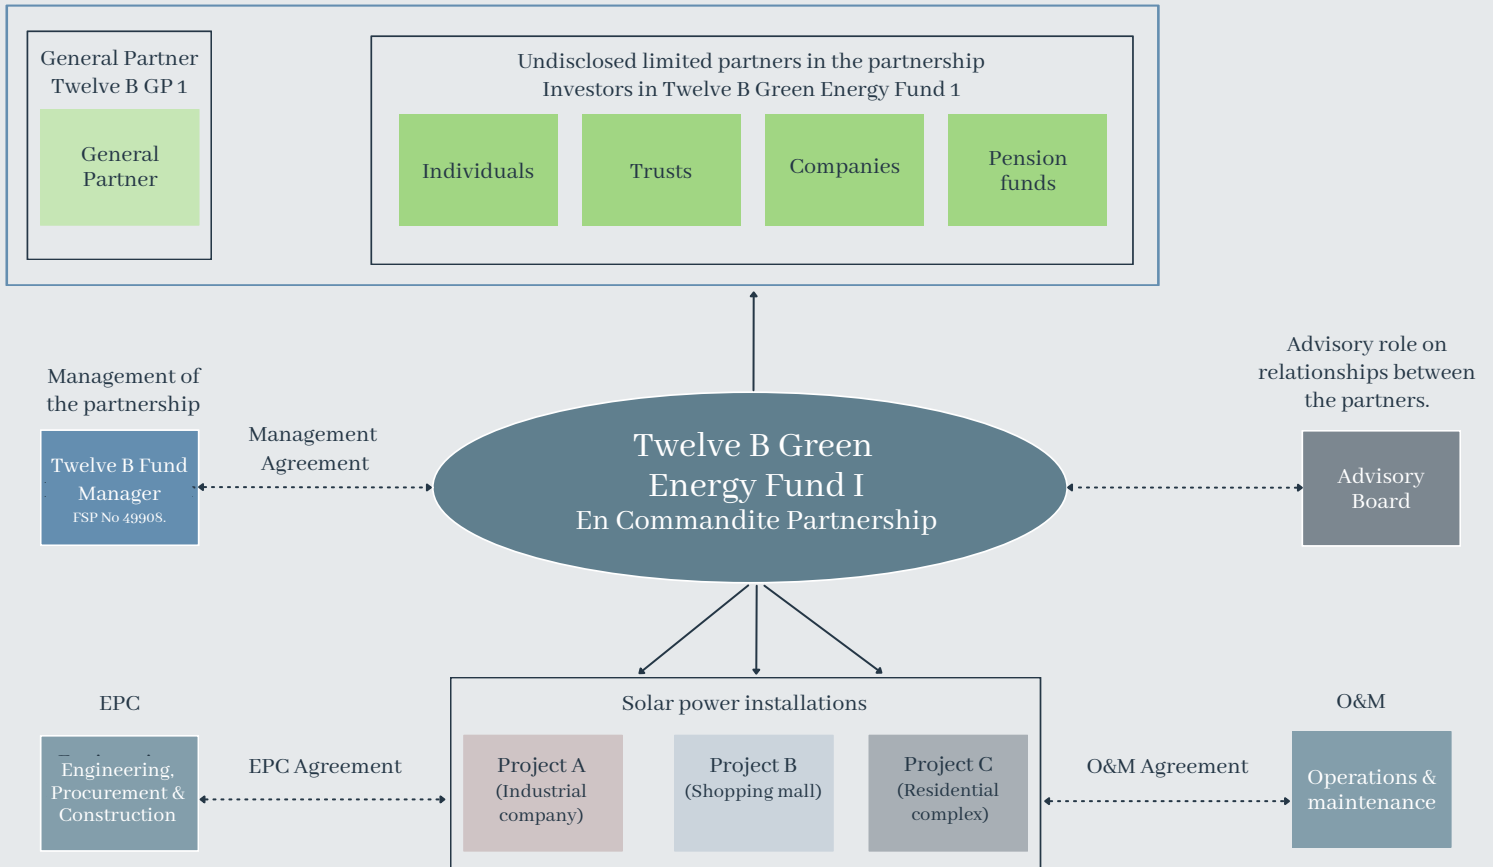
General Partner
Twelve B GP 1

General Partner

Undisclosed limited partners in the partnership
Investors in Twelve B Green Energy Fund 1

Individuals

Trusts

Companies

Pension funds

Management of the partnership

Twelve B Fund Manager
FSP No 49908.

Management Agreement

Twelve B Green Energy Fund I
En Commandite Partnership

Advisory role on relationships between the partners.

Advisory Board

EPC

Engineering, Procurement & Construction

EPC Agreement

Solar power installations

Project A
(Industrial company)

Project B
(Shopping mall)

Project C
(Residential complex)

O&M Agreement

O&M

Operations & maintenance